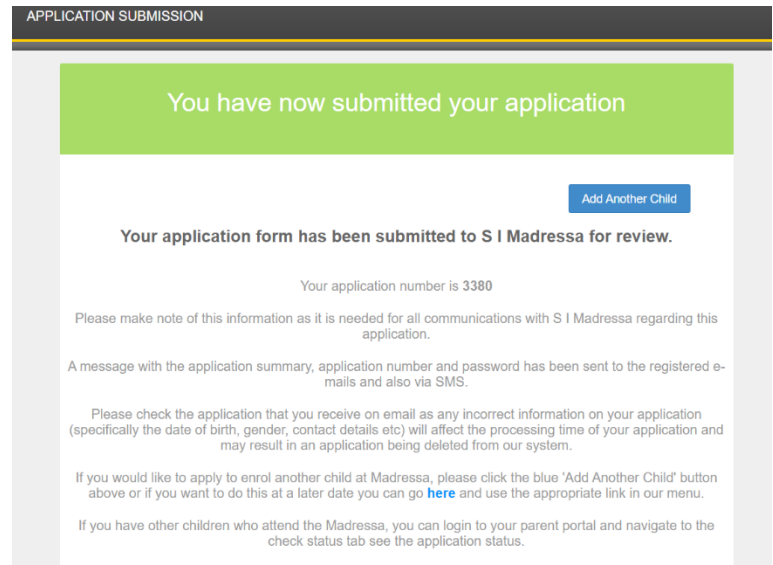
APPLICATION SUBMISSION

You have now submitted your application

Add Another Child

Your application form has been submitted to S I Madressa for review.

Your application number is 3380

Please make note of this information as it is needed for all communications with S I Madressa regarding this application.

A message with the application summary, application number and password has been sent to the registered e-mails and also via SMS.

Please check the application that you receive on email as any incorrect information on your application (specifically the date of birth, gender, contact details etc) will affect the processing time of your application and may result in an application being deleted from our system.

If you would like to apply to enrol another child at Madressa, please click the blue 'Add Another Child' button above or if you want to do this at a later date you can go here and use the appropriate link in our menu.

If you have other children who attend the Madressa, you can login to your parent portal and navigate to the check status tab see the application status.